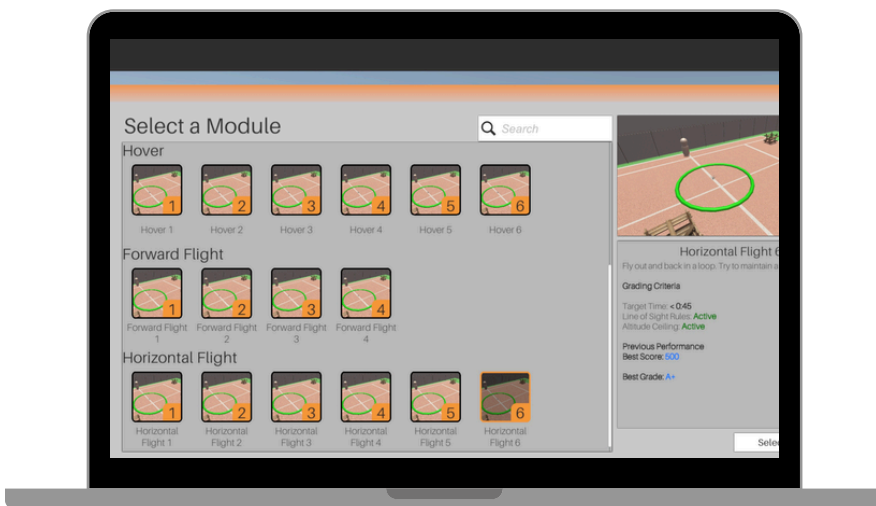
Select a Module

Search

Hover

1 Hover 1
2 Hover 2
3 Hover 3
4 Hover 4
5 Hover 5
6 Hover 6

Forward Flight

1 Forward Flight 1
2 Forward Flight 2
3 Forward Flight 3
4 Forward Flight 4

Horizontal Flight

1 Horizontal Flight 1
2 Horizontal Flight 2
3 Horizontal Flight 3
4 Horizontal Flight 4
5 Horizontal Flight 5
6 Horizontal Flight 6

Horizontal Flight 6
Fly out and back in a loop. Try to maintain a

Grading Criteria

Target Time: < 0:45
Line of Sight Rules: Active
Altitude Ceiling: Active

Previous Performance
Best Score: 500

Best Grade: A+

Selec